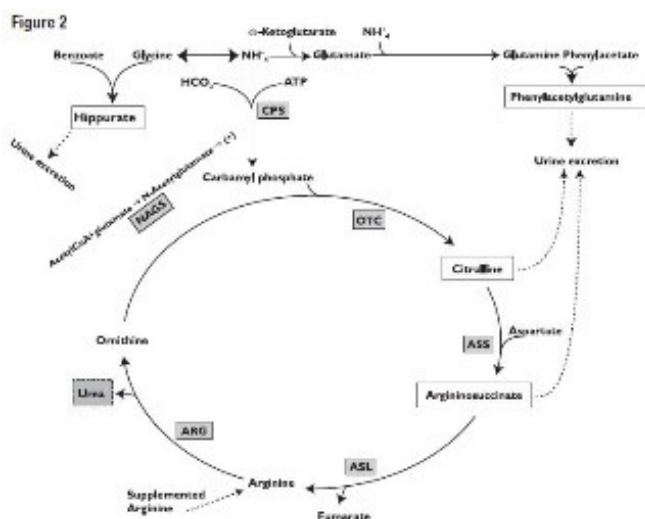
Figure 2

α-Ketoglutarate

$NH_4^+$

Benzoate

Glycine

$NH_4^+$

Glutamate

Glutamine Phenylacetate

$HCO_3^-$

ATP

Phenylacetylglutamine

Hippurate

CPS

Urine excretion

Urine excretion

AcetylCoA + glutamate → N-Acetylglutamate (+)

Carbamyl phosphate

NAGS

OTC

Citrulline

Aspartate

Ornithine

ASS

Urea

Argininosuccinate

ARG

ASL

Supplemented Arginine

Arginine

Fumarate